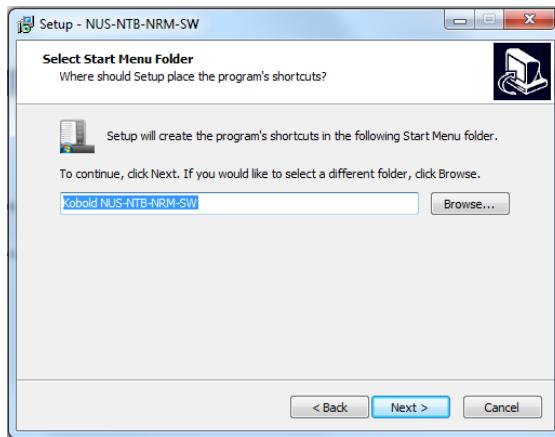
Setup - NUS-NTB-NRM-SW

Select Start Menu Folder
Where should Setup place the program's shortcuts?

Setup will create the program's shortcuts in the following Start Menu folder.

To continue, click Next. If you would like to select a different folder, click Browse.

Kobold NUS-NTB-NRM-SW

Browse...

< Back
Next >
Cancel